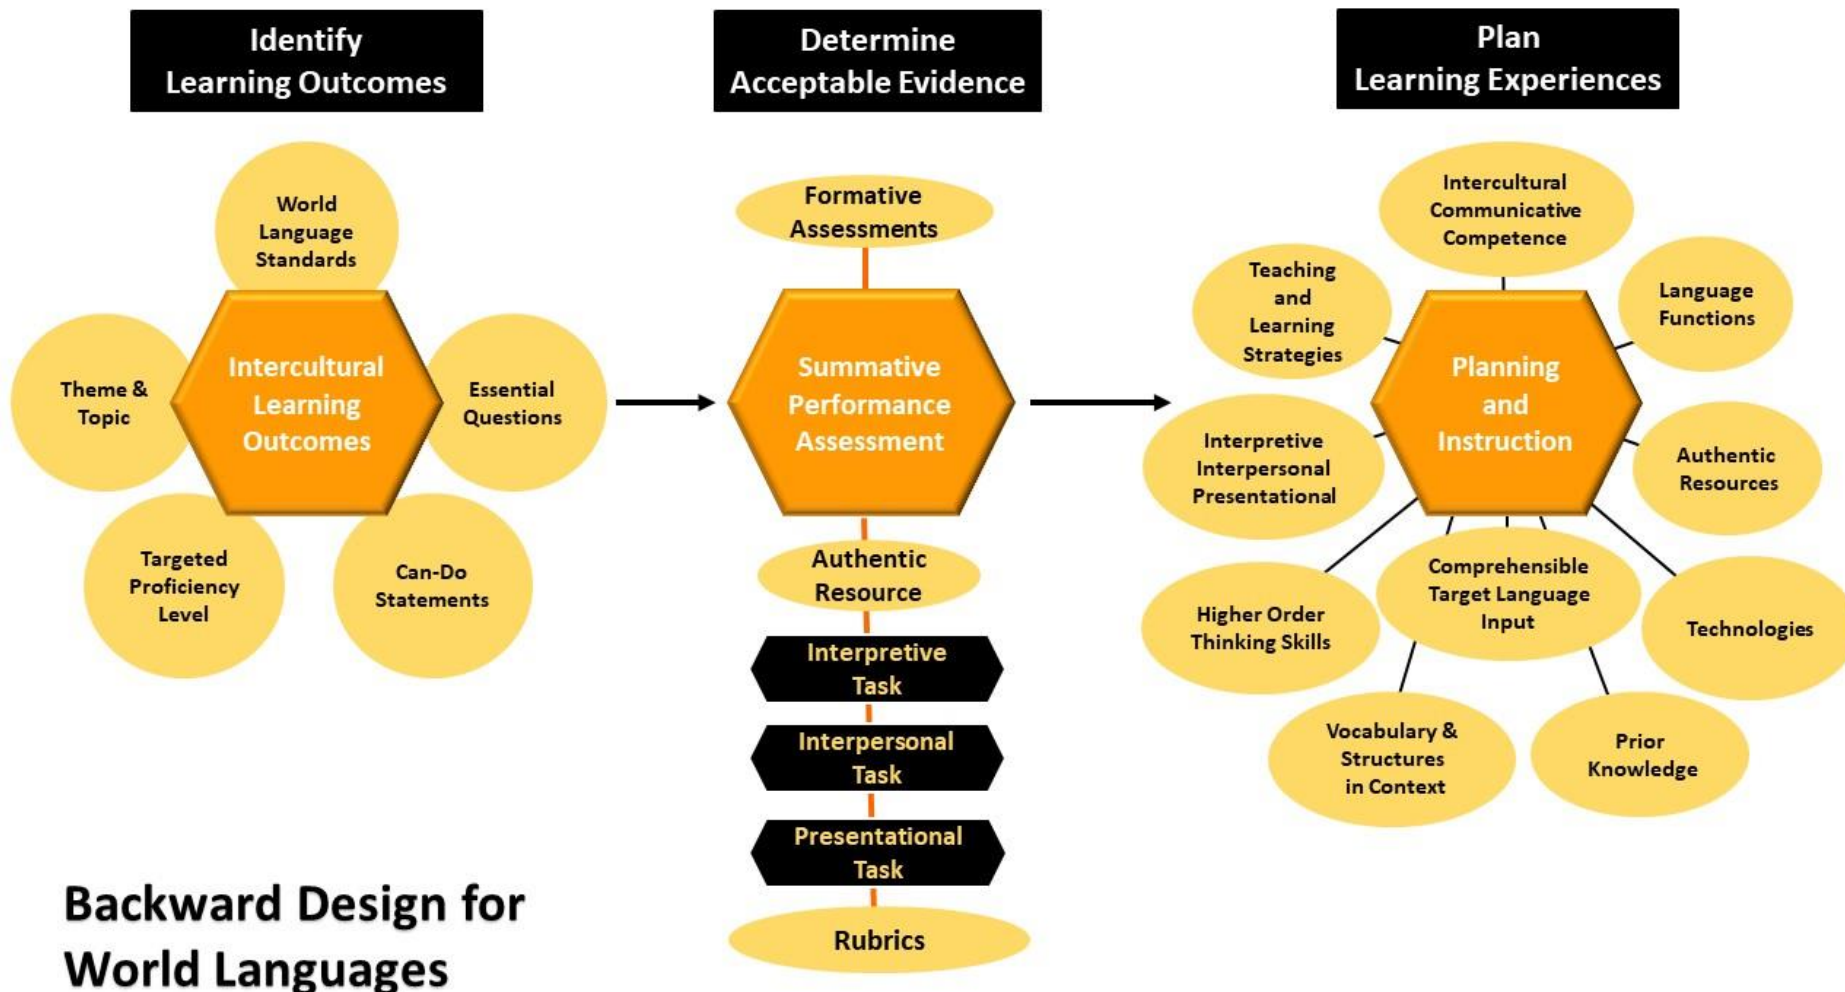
Identify Learning Outcomes

World Language Standards

Theme & Topic

Intercultural Learning Outcomes

Essential Questions

Targeted Proficiency Level

Can-Do Statements

Determine Acceptable Evidence

Formative Assessments

Summative Performance Assessment

Authentic Resource

Interpretive Task

Interpersonal Task

Presentational Task

Rubrics

Plan Learning Experiences

Intercultural Communicative Competence

Teaching and Learning Strategies

Language Functions

Planning and Instruction

Interpretive Interpersonal Presentational

Authentic Resources

Comprehensible Target Language Input

Higher Order Thinking Skills

Technologies

Vocabulary & Structures in Context

Prior Knowledge

Backward Design for World Languages